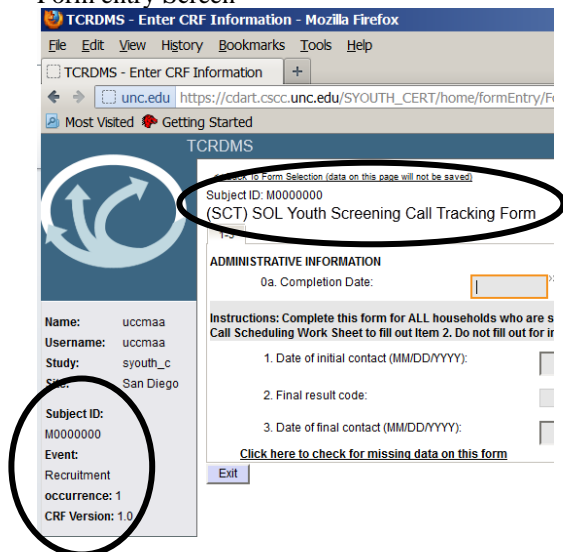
Form entry Screen

TCRDMS - Enter CRF Information - Mozilla Firefox

File Edit View History Bookmarks Tools Help

TCRDMS - Enter CRF Information +

unc.edu https://cdart.cscc.unc.edu/SYOUTH_CERT/home/formEntry/Fo

Most Visited Getting Started

TCRDMS

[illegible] to Form Selection (data on this page will not be saved)

Subject ID: M0000000
(SCT) SOL Youth Screening Call Tracking Form

ADMINISTRATIVE INFORMATION

0a. Completion Date:

Instructions: Complete this form for ALL households who are s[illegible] Call Scheduling Work Sheet to fill out Item 2. Do not fill out for in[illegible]

1. Date of initial contact (MM/DD/YYYY):

2. Final result code:

3. Date of final contact (MM/DD/YYYY):

Click here to check for missing data on this form

Exit

Name: uccmaa
Username: uccmaa
Study: syouth_c
Site: San Diego

Subject ID:
M0000000
Event:
Recruitment
occurrence: 1
CRF Version: 1.0